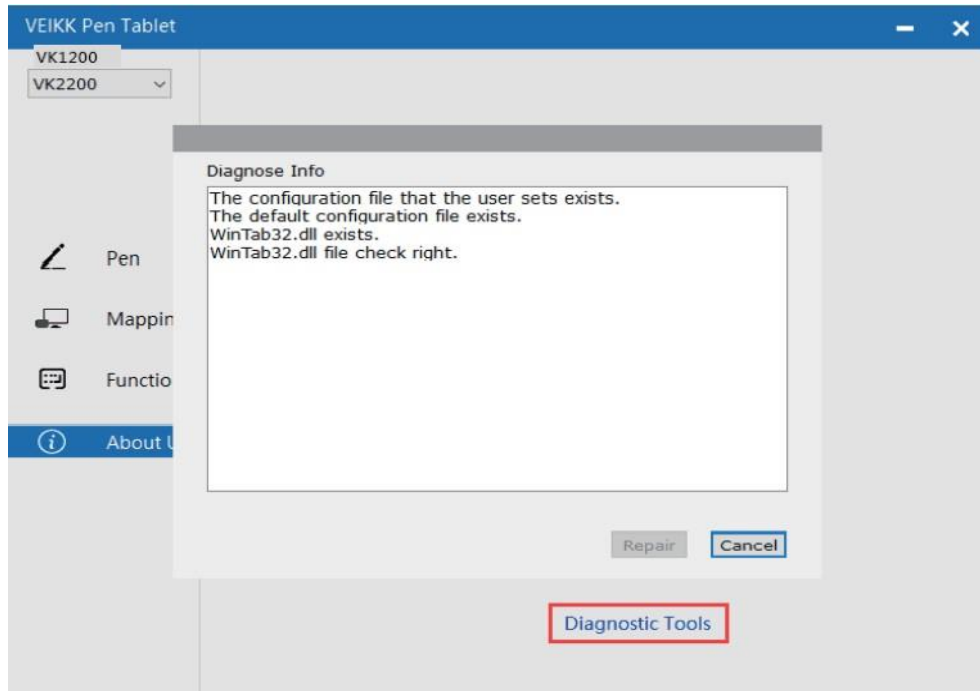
VEIKK Pen Tablet

VK1200
VK2200

Pen
Mappin
Functio
About U

Diagnose Info

The configuration file that the user sets exists.
The default configuration file exists.
WinTab32.dll exists.
WinTab32.dll file check right.

Repair
Cancel

Diagnostic Tools